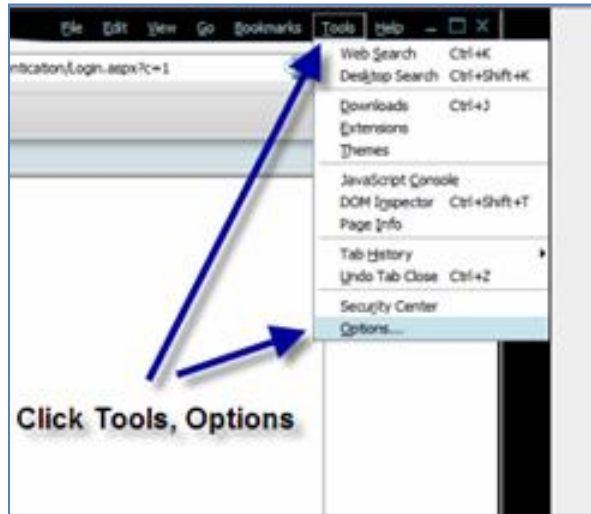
File Edit View Go Bookmarks Tools Help

ntication/Login.aspx?c=1

Web Search Ctrl+K
Desktop Search Ctrl+Shift+K
Downloads Ctrl+J
Extensions
Themes
JavaScript Console
DOM Inspector Ctrl+Shift+T
Page Info
Tab History
Undo Tab Close Ctrl+Z
Security Center
Options...

Click Tools, Options